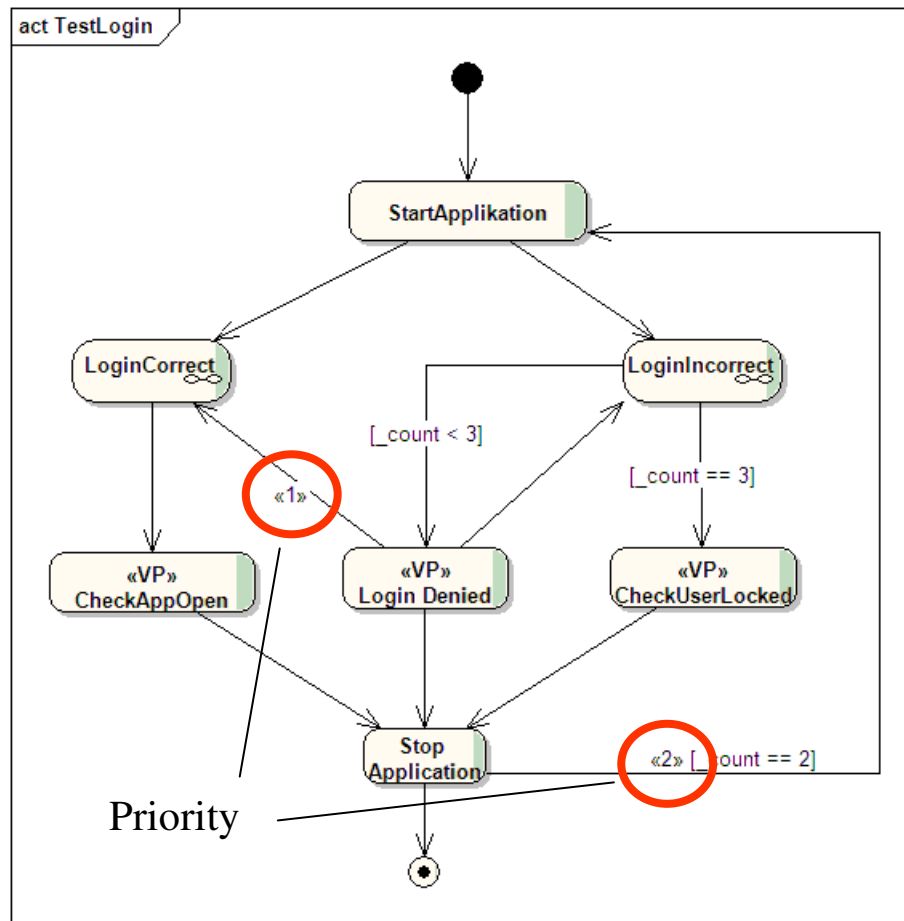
act TestLogin

StartApplikation

LoginCorrect

LoginIncorrect

[_count < 3]

[_count == 3]

«1»

«VP»
CheckAppOpen

«VP»
Login Denied

«VP»
CheckUserLocked

Stop
Application

«2» [_count == 2]

Priority